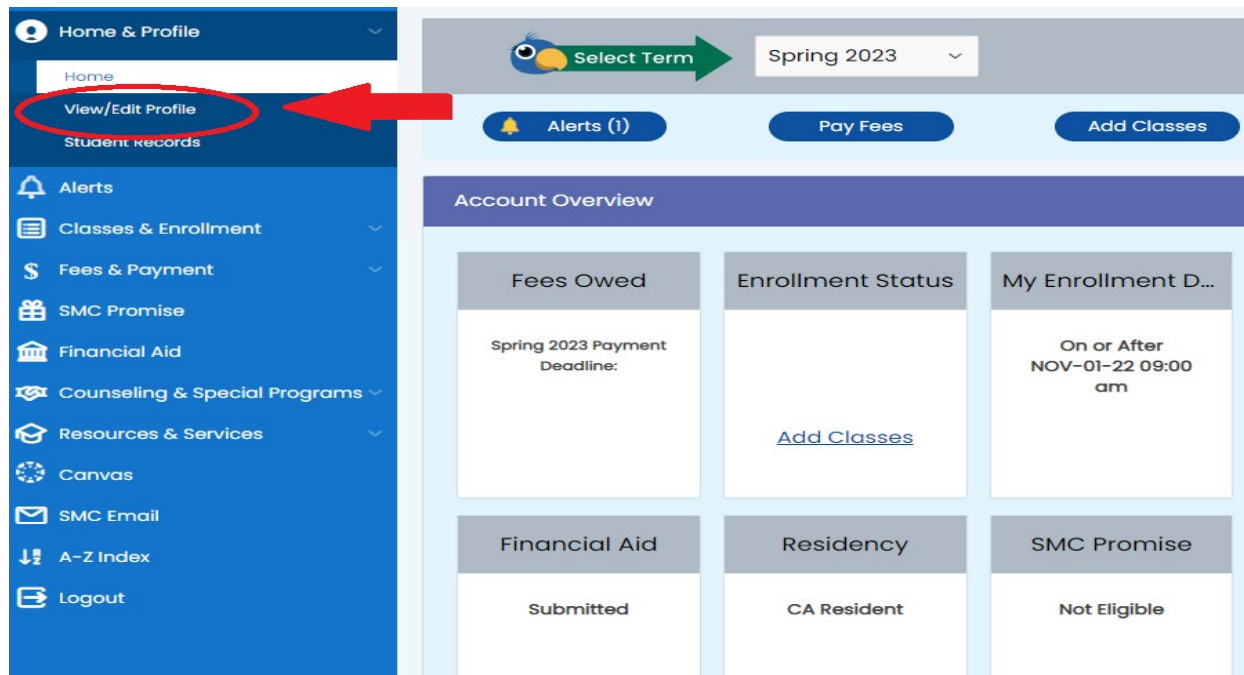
Home & Profile
Home
View/Edit Profile
Student Records
Alerts
Classes & Enrollment
Fees & Payment
SMC Promise
Financial Aid
Counseling & Special Programs
Resources & Services
Canvas
SMC Email
A-Z Index
Logout

Select Term
Spring 2023

Alerts (1)
Pay Fees
Add Classes

Account Overview

Fees Owed
Spring 2023 Payment Deadline:

Enrollment Status
Add Classes

My Enrollment D...
On or After NOV-01-22 09:00 am

Financial Aid
Submitted

Residency
CA Resident

SMC Promise
Not Eligible